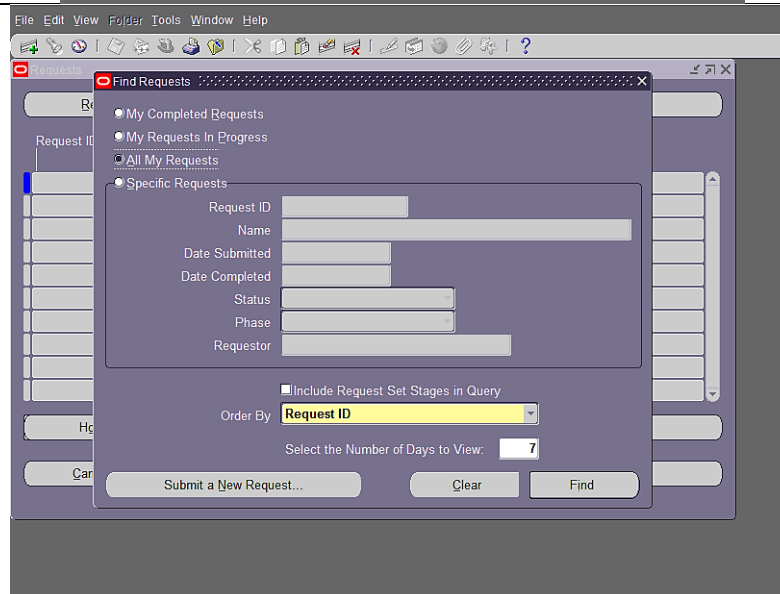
File Edit View Folder Tools Window Help

Requests

Re

Request ID

Ho

Car

Find Requests

My Completed Requests

My Requests In Progress

All My Requests

Specific Requests

Request ID

Name

Date Submitted

Date Completed

Status

Phase

Requestor

Include Request Set Stages in Query

Order By Request ID

Select the Number of Days to View: 7

Submit a New Request...

Clear

Find